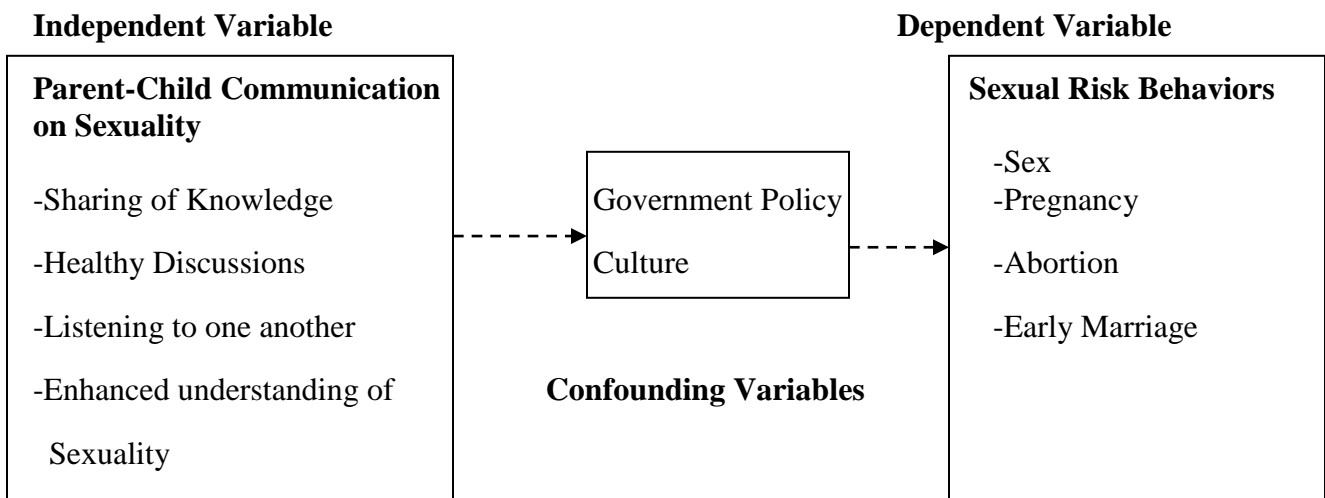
Independent Variable

Dependent Variable

Parent-Child Communication on Sexuality

-Sharing of Knowledge

-Healthy Discussions

-Listening to one another

-Enhanced understanding of Sexuality

Government Policy

Culture

Confounding Variables

Sexual Risk Behaviors

-Sex

-Pregnancy

-Abortion

-Early Marriage